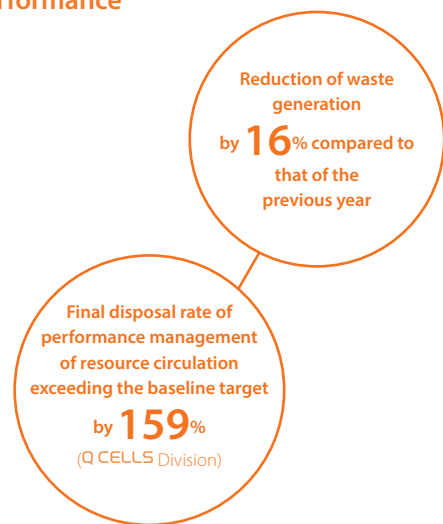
rformance

Reduction of waste generation by 16% compared to that of the previous year

Final disposal rate of performance management of resource circulation exceeding the baseline target by 159%
(Q CELLS Division)